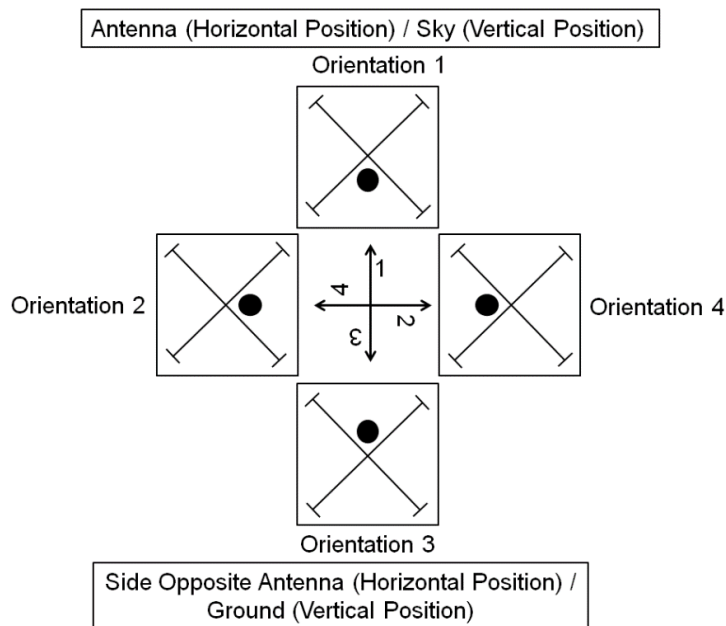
Antenna (Horizontal Position) / Sky (Vertical Position)

Orientation 1

Orientation 2

1

4

2

3

Orientation 4

Orientation 3

Side Opposite Antenna (Horizontal Position) / Ground (Vertical Position)